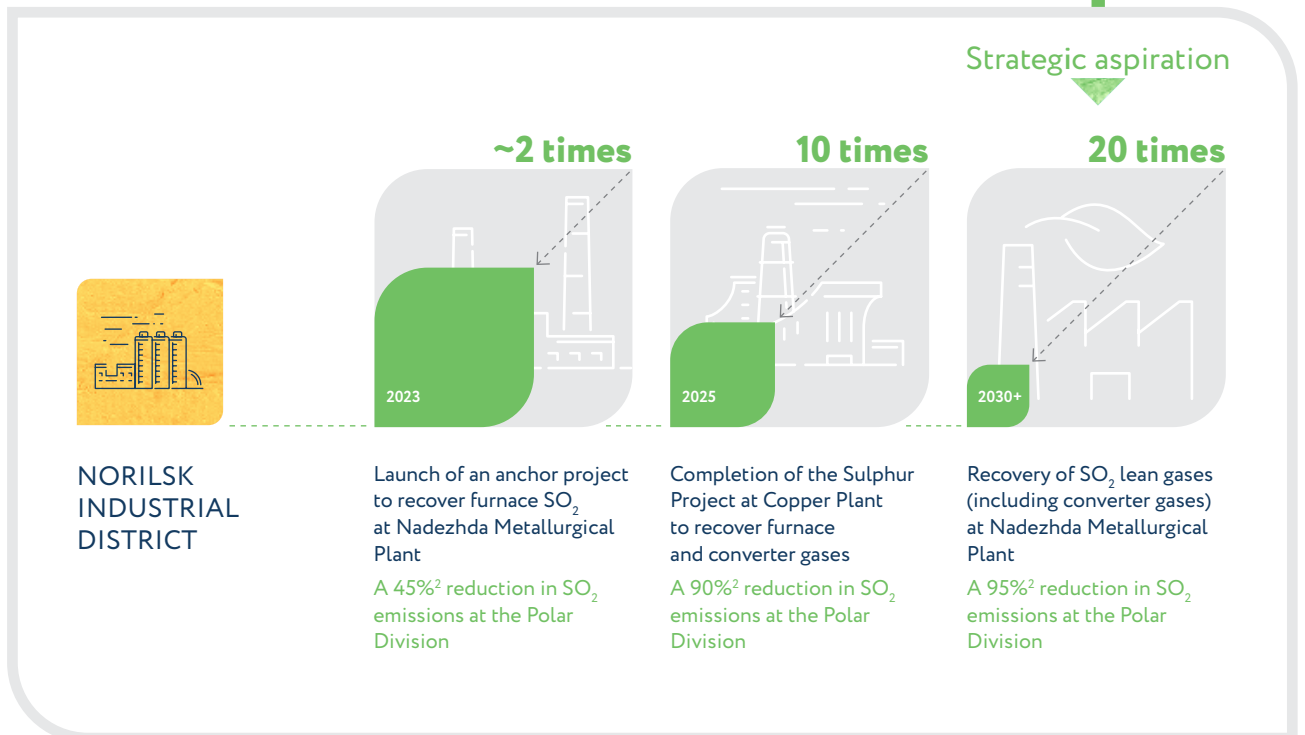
Strategic aspiration

~2 times

10 times

20 times

2023

2025

2030+

NORILSK INDUSTRIAL DISTRICT

Launch of an anchor project to recover furnace $SO_2$ at Nadezhda Metallurgical Plant

A 45%$^2$ reduction in $SO_2$ emissions at the Polar Division

Completion of the Sulphur Project at Copper Plant to recover furnace and converter gases

A 90%$^2$ reduction in $SO_2$ emissions at the Polar Division

Recovery of $SO_2$ lean gases (including converter gases) at Nadezhda Metallurgical Plant

A 95%$^2$ reduction in $SO_2$ emissions at the Polar Division